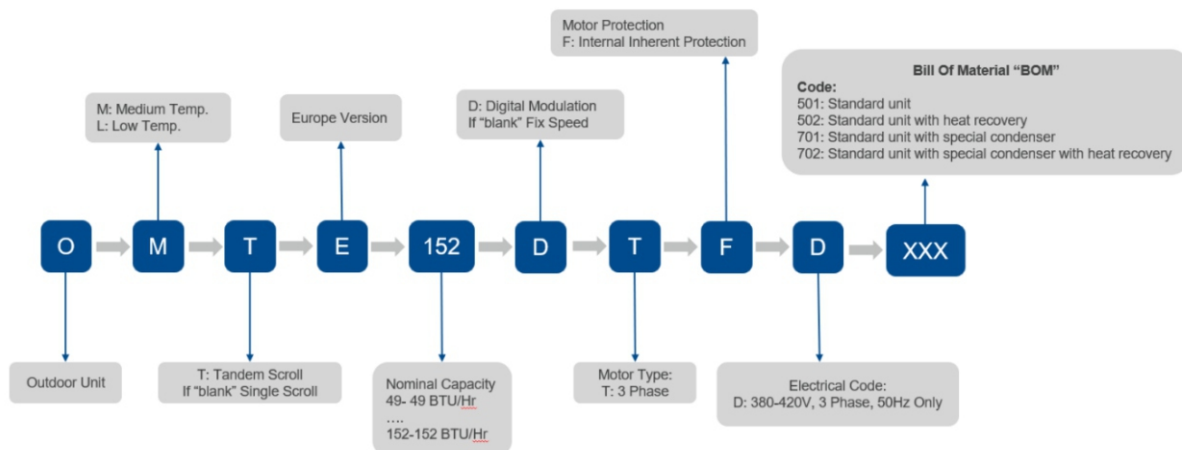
Motor Protection
F: Internal Inherent Protection

M: Medium Temp.
L: Low Temp.

Europe Version

D: Digital Modulation
If "blank" Fix Speed

Bill Of Material "BOM"
Code:
501: Standard unit
502: Standard unit with heat recovery
701: Standard unit with special condenser
702: Standard unit with special condenser with heat recovery

O M T E 152 D T F D XXX

Outdoor Unit

T: Tandem Scroll
If "blank" Single Scroll

Nominal Capacity
49- 49 BTU/Hr
….
152-152 BTU/Hr

Motor Type:
T: 3 Phase

Electrical Code:
D: 380-420V, 3 Phase, 50Hz Only